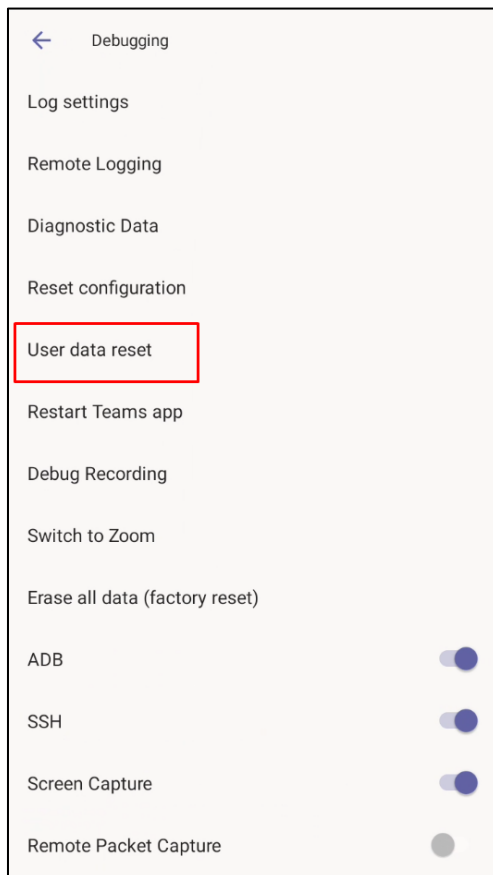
Debugging

Log settings

Remote Logging

Diagnostic Data

Reset configuration

User data reset

Restart Teams app

Debug Recording

Switch to Zoom

Erase all data (factory reset)

ADB

SSH

Screen Capture

Remote Packet Capture